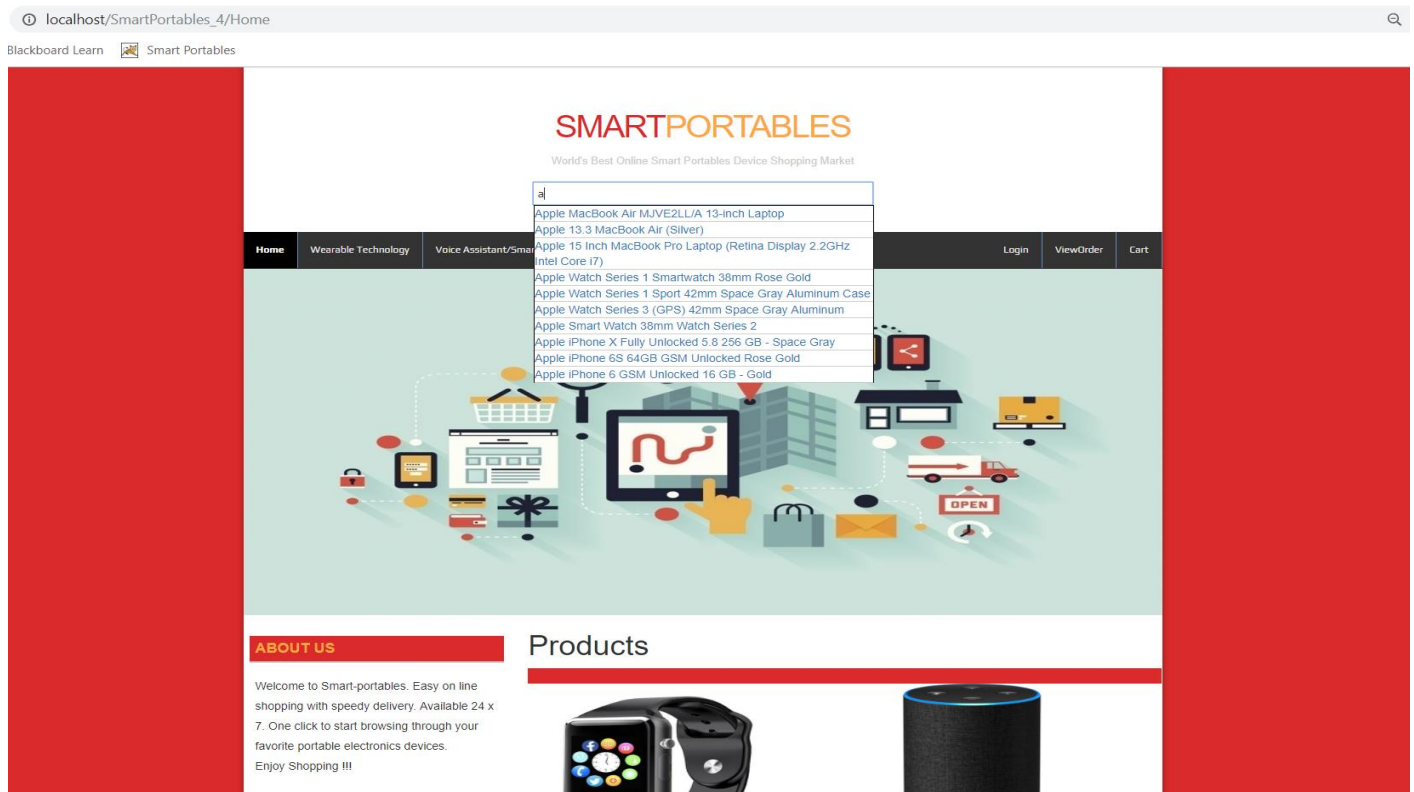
localhost/SmartPortables_4/Home

Blackboard Learn Smart Portables

SMARTPORTABLES

World's Best Online Smart Portables Device Shopping Market

a

Apple MacBook Air MJVE2LL/A 13-inch Laptop
Apple 13.3 MacBook Air (Silver)
Apple 15 Inch MacBook Pro Laptop (Retina Display 2.2GHz Intel Core i7)
Apple Watch Series 1 Smartwatch 38mm Rose Gold
Apple Watch Series 1 Sport 42mm Space Gray Aluminum Case
Apple Watch Series 3 (GPS) 42mm Space Gray Aluminum
Apple Smart Watch 38mm Watch Series 2
Apple iPhone X Fully Unlocked 5.8 256 GB - Space Gray
Apple iPhone 6S 64GB GSM Unlocked Rose Gold
Apple iPhone 6 GSM Unlocked 16 GB - Gold

Home | Wearable Technology | Voice Assistant/Smar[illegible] | Login | ViewOrder | Cart

OPEN

ABOUT US

Welcome to Smart-portables. Easy on line shopping with speedy delivery. Available 24 x 7. One click to start browsing through your favorite portable electronics devices.
Enjoy Shopping !!!

Products